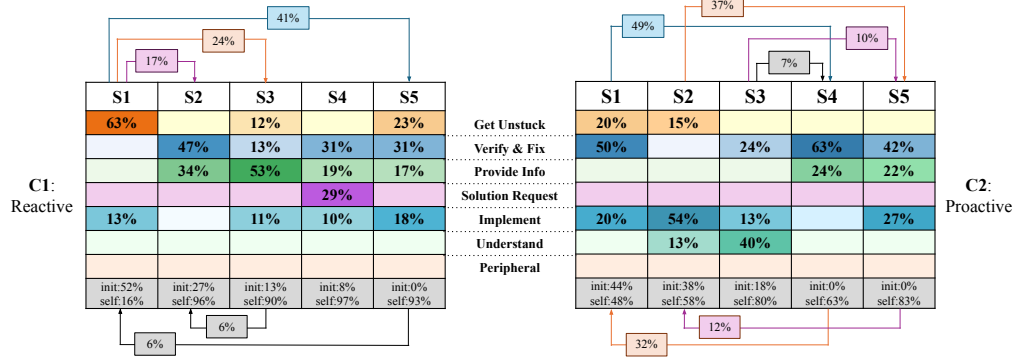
41%
24%
17%

| S1 | S2 | S3 | S4 | S5 |
|---|---|---|---|---|
| 63% | | 12% | | 23% |
| | 47% | 13% | 31% | 31% |
| | 34% | 53% | 19% | 17% |
| | | | 29% | |
| 13% | | 11% | 10% | 18% |
| | | | | |
| | | | | |
| init:52% self:16% | init:27% self:96% | init:13% self:90% | init:8% self:97% | init:0% self:93% |

6%
6%

C1: Reactive

Get Unstuck
Verify & Fix
Provide Info
Solution Request
Implement
Understand
Peripheral

49%
37%
10%
7%

| S1 | S2 | S3 | S4 | S5 |
|---|---|---|---|---|
| 20% | 15% | | | |
| 50% | | 24% | 63% | 42% |
| | | | 24% | 22% |
| | | | | |
| 20% | 54% | 13% | | 27% |
| | 13% | 40% | | |
| | | | | |
| init:44% self:48% | init:38% self:58% | init:18% self:80% | init:0% self:63% | init:0% self:83% |

12%
32%

C2: Proactive